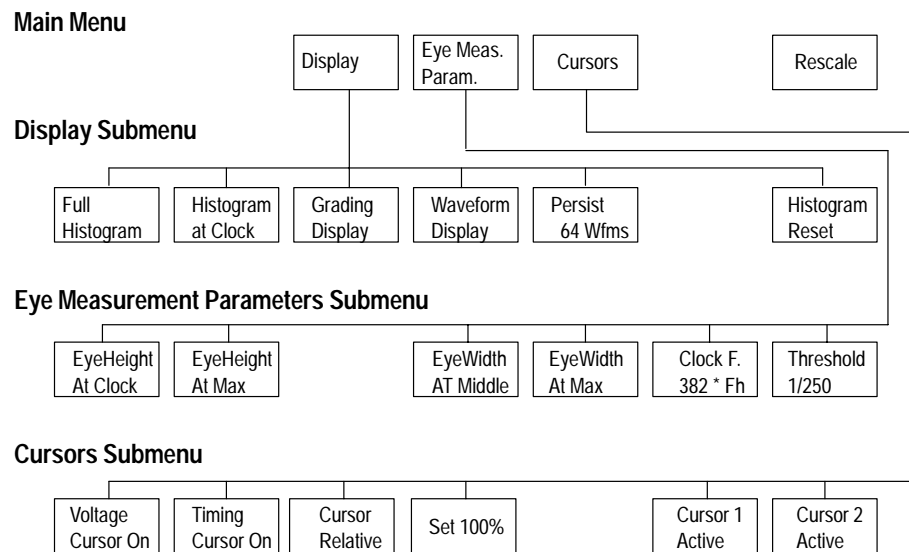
Main Menu

Display

Eye Meas. Param.

Cursors

Rescale

Display Submenu

Full Histogram

Histogram at Clock

Grading Display

Waveform Display

Persist 64 Wfms

Histogram Reset

Eye Measurement Parameters Submenu

EyeHeight At Clock

EyeHeight At Max

EyeWidth AT Middle

EyeWidth At Max

Clock F. 382 * Fh

Threshold 1/250

Cursors Submenu

Voltage Cursor On

Timing Cursor On

Cursor Relative

Set 100%

Cursor 1 Active

Cursor 2 Active